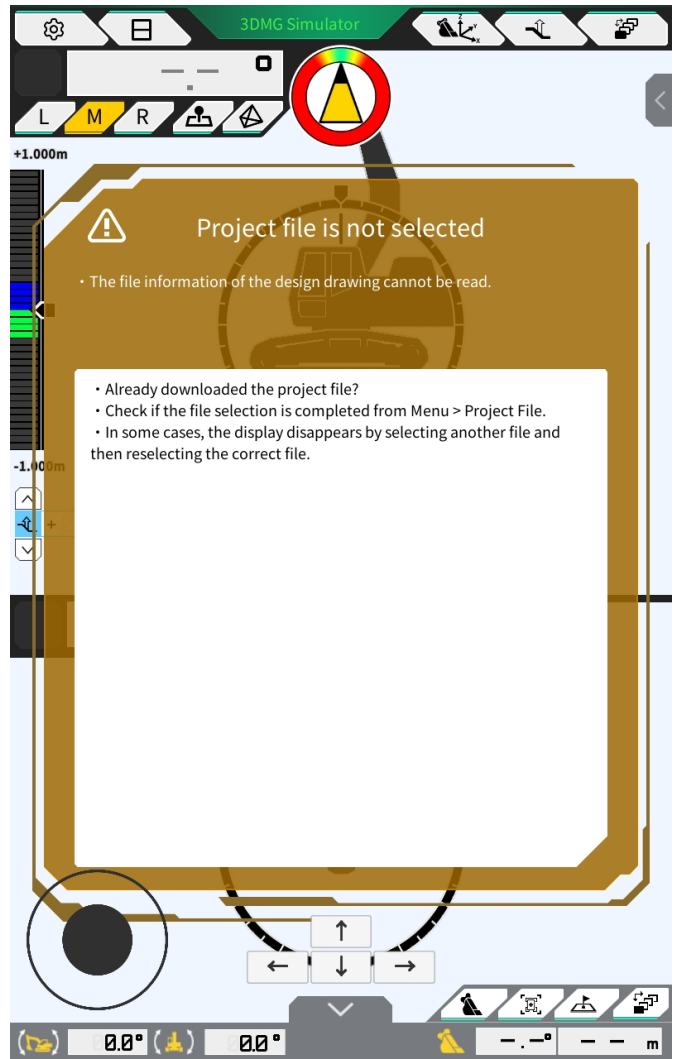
3DMG Simulator

L M R

+1.000m

Project file is not selected

・The file information of the design drawing cannot be read.

・Already downloaded the project file?
・Check if the file selection is completed from Menu > Project File.
・In some cases, the display disappears by selecting another file and then reselecting the correct file.

-1.000m

+

↑
← ↓ →

0.0° 0.0°

–.–° – – m